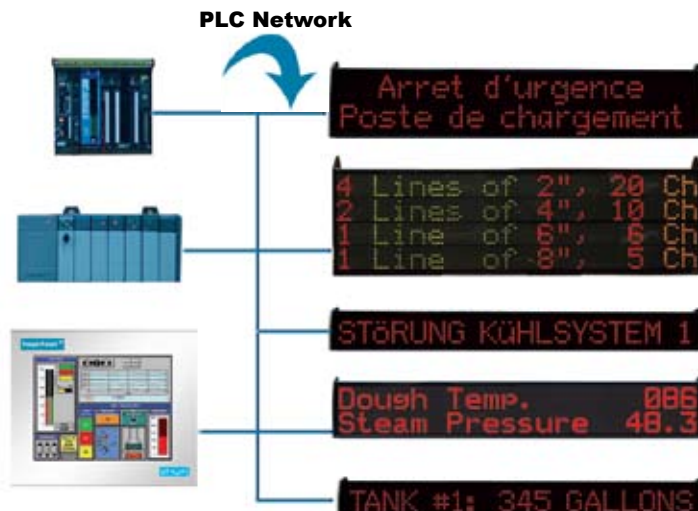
PLC Network

Arret d'urgence
Poste de chargement

4 Lines of 2", 20 Ch
2 Lines of 4", 10 Ch
1 Line of 6", 6 Ch
1 Line of 8", 5 Ch

STöRUNG KüHLSYSTEM 1

Dough Temp. 086
Steam Pressure 48.3

TANK #1: 345 GALLONS